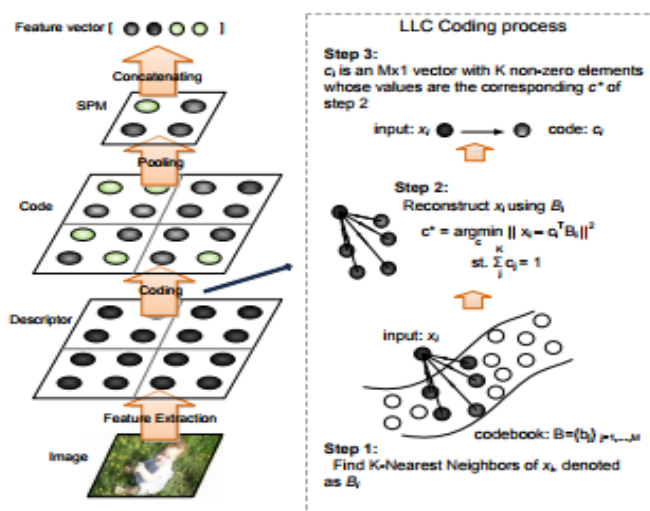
Feature vector [ ]

Concatenating

SPM

Pooling

Code

Coding

Descriptor

Feature Extraction

Image

LLC Coding process

Step 3:
$c_i$ is an Mx1 vector with K non-zero elements whose values are the corresponding $c^*$ of step 2

input: $x_i$ code: $c_i$

Step 2:
Reconstruct $x_i$ using $B_i$

$c^* = \underset{c}{\text{argmin}} \, || x_i - c_i^T B_i ||^2$

st. $\sum_{j}^{K} c_j = 1$

input: $x_i$

codebook: $B=\{b_j\}_{j=1,...,M}$

Step 1:
Find K-Nearest Neighbors of $x_i$, denoted as $B_i$